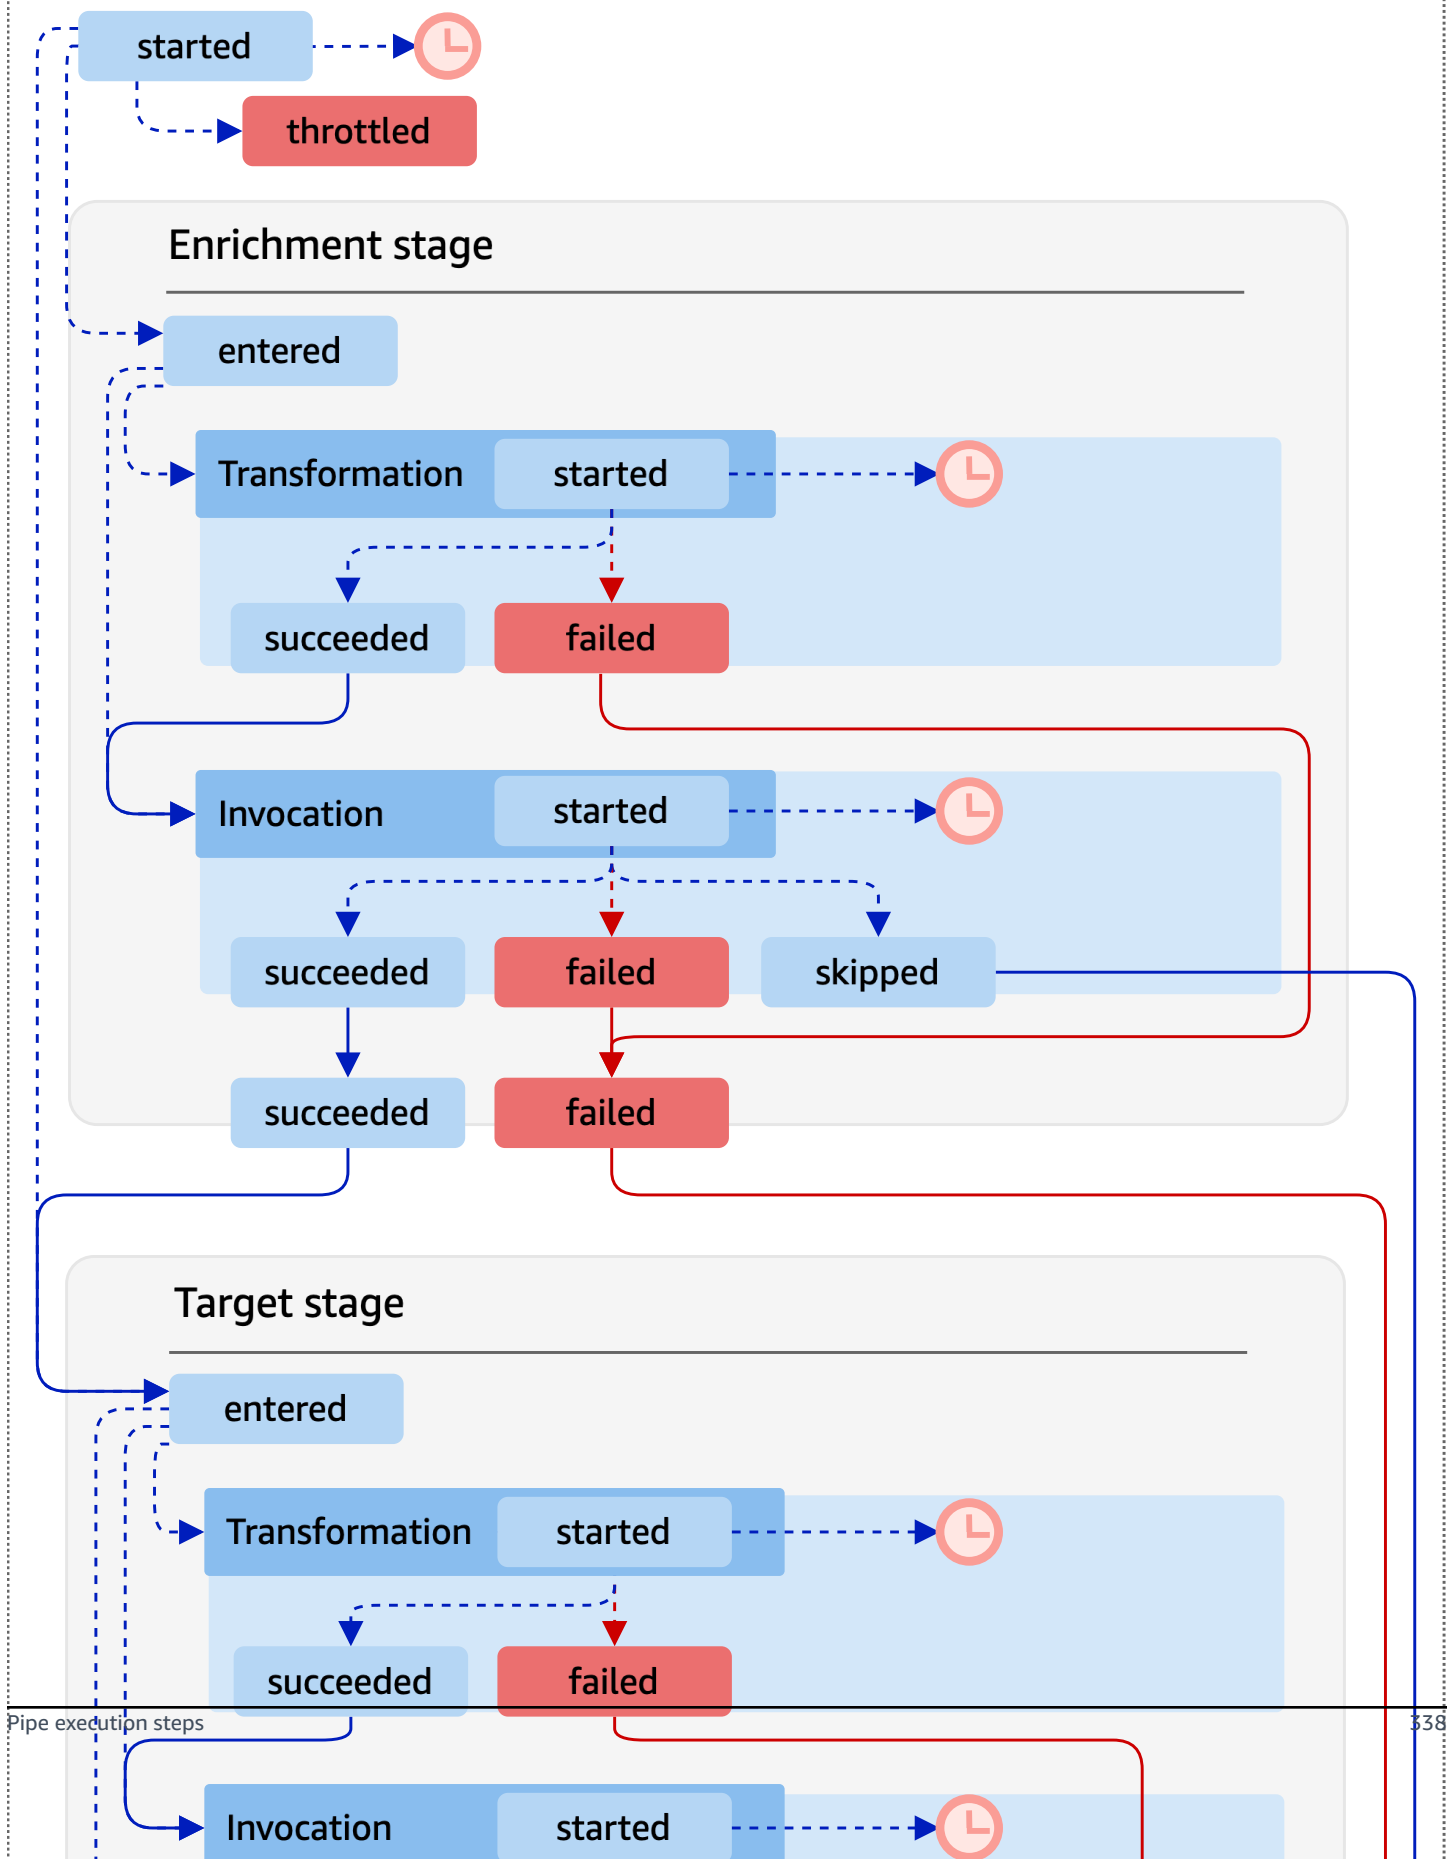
started

throttled

Enrichment stage

entered

Transformation started

succeeded failed

Invocation started

succeeded failed skipped

succeeded failed

Target stage

entered

Transformation started

succeeded failed

Pipe execution steps 338

Invocation started